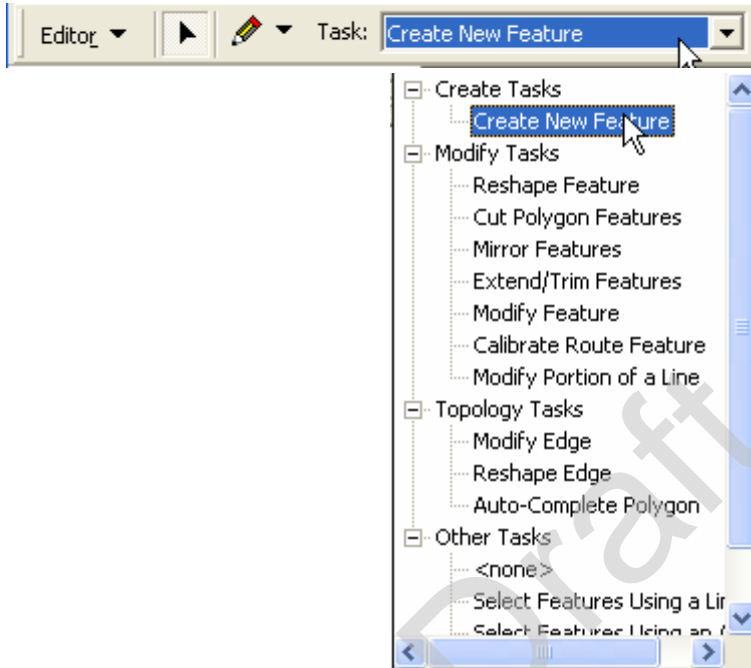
Editor ▾ Task: Create New Feature

Create Tasks
Create New Feature
Modify Tasks
Reshape Feature
Cut Polygon Features
Mirror Features
Extend/Trim Features
Modify Feature
Calibrate Route Feature
Modify Portion of a Line
Topology Tasks
Modify Edge
Reshape Edge
Auto-Complete Polygon
Other Tasks
<none>
Select Features Using a Lin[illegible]
Select Features Using an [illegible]

Draft